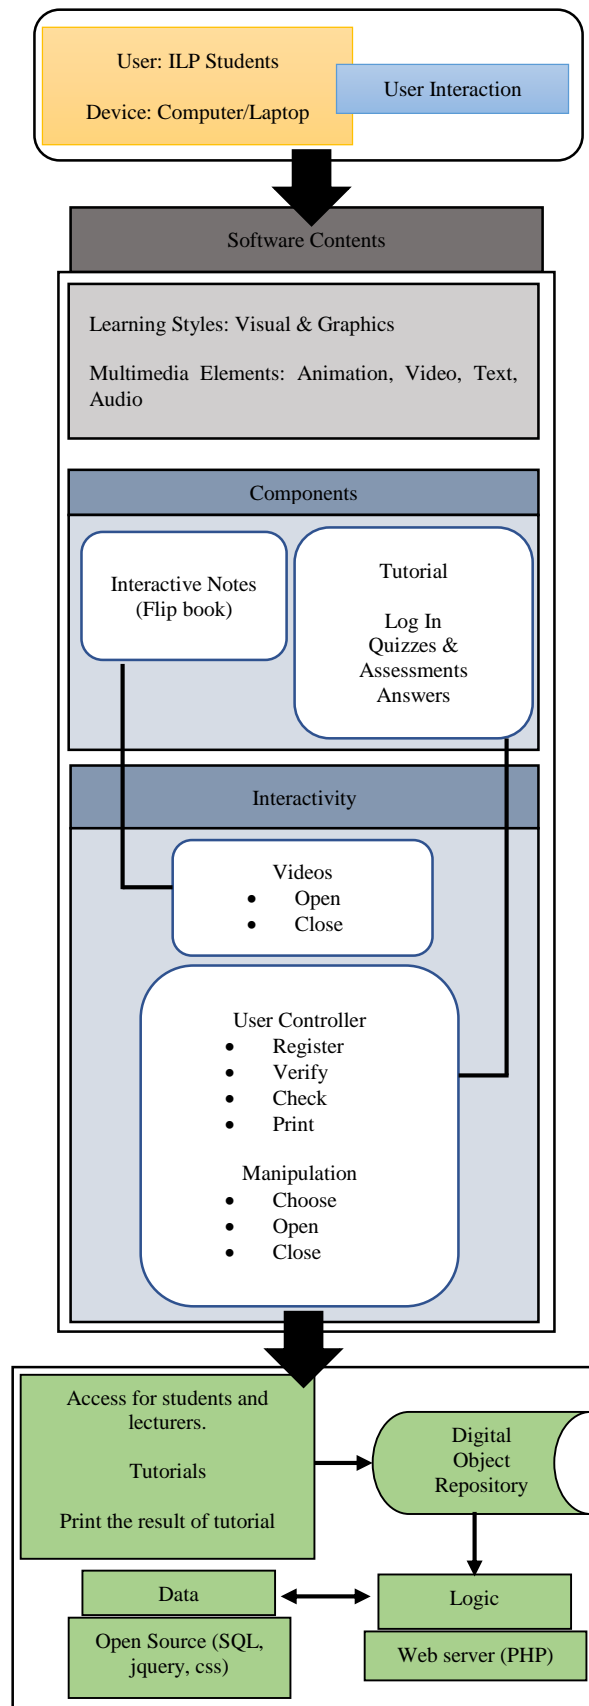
User: ILP Students

Device: Computer/Laptop

User Interaction

Software Contents

Learning Styles: Visual & Graphics

Multimedia Elements: Animation, Video, Text, Audio

Components

Interactive Notes (Flip book)

Tutorial

Log In
Quizzes &
Assessments
Answers

Interactivity

Videos
- Open
- Close

User Controller
- Register
- Verify
- Check
- Print

Manipulation
- Choose
- Open
- Close

Access for students and lecturers.

Tutorials

Print the result of tutorial

Digital Object Repository

Data

Logic

Open Source (SQL, jquery, css)

Web server (PHP)